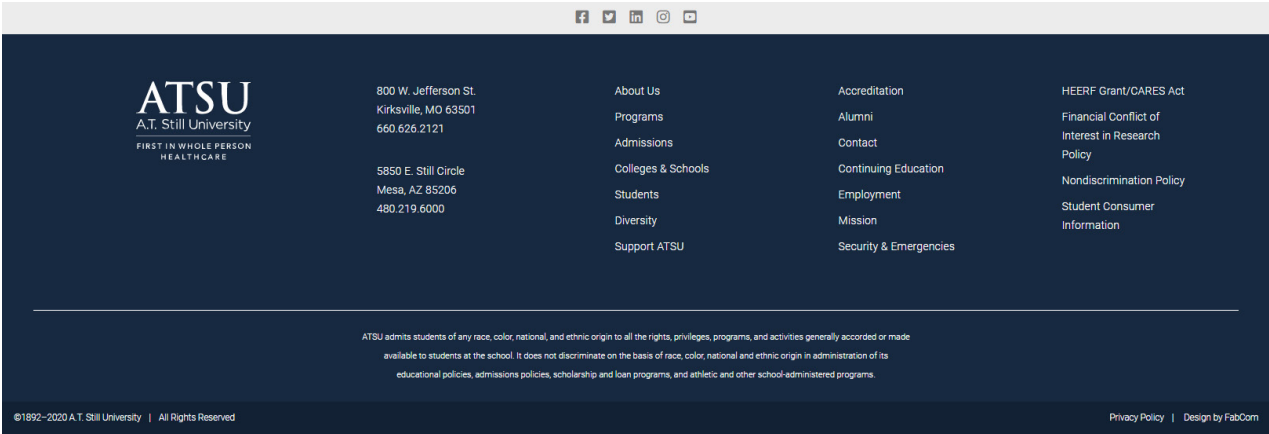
ATSU
A.T. Still University
FIRST IN WHOLE PERSON HEALTHCARE

800 W. Jefferson St.
Kirksville, MO 63501
660.626.2121

5850 E. Still Circle
Mesa, AZ 85206
480.219.6000

About Us
Programs
Admissions
Colleges & Schools
Students
Diversity
Support ATSU

Accreditation
Alumni
Contact
Continuing Education
Employment
Mission
Security & Emergencies

HEERF Grant/CARES Act
Financial Conflict of Interest in Research Policy
Nondiscrimination Policy
Student Consumer Information

ATSU admits students of any race, color, national, and ethnic origin to all the rights, privileges, programs, and activities generally accorded or made available to students at the school. It does not discriminate on the basis of race, color, national and ethnic origin in administration of its educational policies, admissions policies, scholarship and loan programs, and athletic and other school-administered programs.

©1892–2020 A.T. Still University | All Rights Reserved

Privacy Policy | Design by FabCom